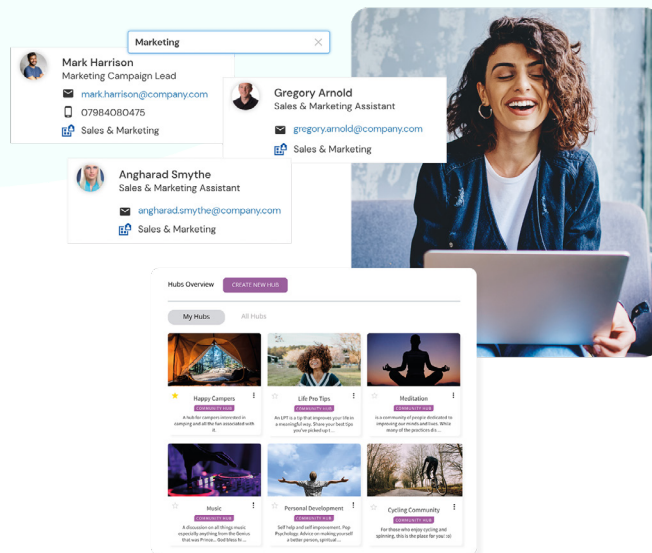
Marketing

Mark Harrison
Marketing Campaign Lead
mark.harrison@company.com
07984080475
Sales & Marketing

Gregory Arnold
Sales & Marketing Assistant
gregory.arnold@company.com
Sales & Marketing

Angharad Smythe
Sales & Marketing Assistant
angharad.smythe@company.com
Sales & Marketing

Hubs Overview
CREATE NEW HUB
My Hubs
All Hubs

Happy Campers
COMMUNITY HUB
A hub for campers interested in camping and all the fun associated with it.

Life Pro Tips
COMMUNITY HUB
An LPT is a tip that improves your life in a meaningful way. Share your best tips you've picked up t...

Meditation
COMMUNITY HUB
Is a community of people dedicated to improving our minds and lives. While many of the practices do...

Music
COMMUNITY HUB
A discussion on all things music especially anything from the Genius that was Prince... Also Ideas fo...

Personal Development
COMMUNITY HUB
Self help and self improvement. Pop Psychology. Advice on making yourself a better person, spiritual ...

Cycling Community
COMMUNITY HUB
For those who enjoy cycling and spinning, this is the place for you!